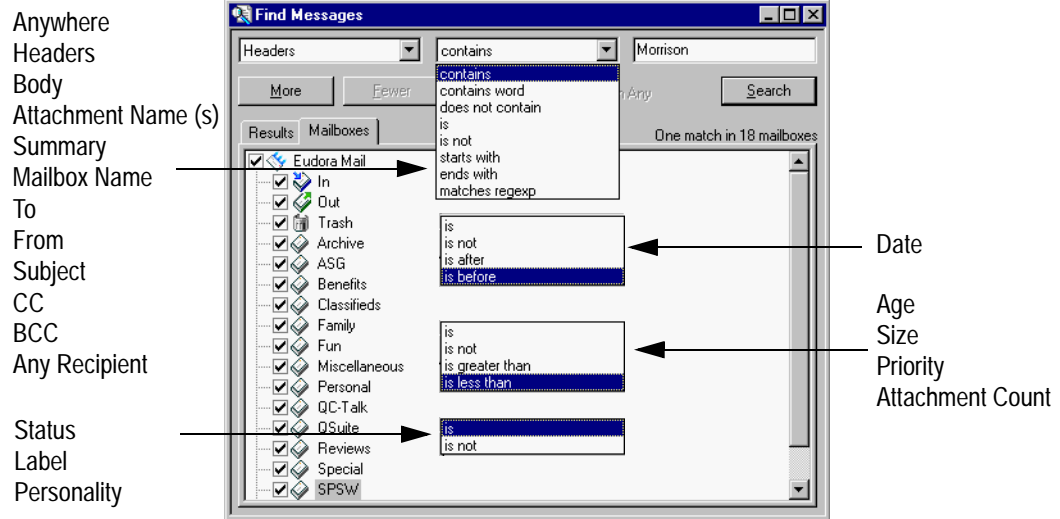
Anywhere
Headers
Body
Attachment Name (s)
Summary
Mailbox Name
To
From
Subject
CC
BCC
Any Recipient

Status
Label
Personality

Find Messages

Headers
contains
Morrison

contains
contains word
does not contain
is
is not
starts with
ends with
matches regexp

More
Fewer
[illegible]h Any
Search

Results
Mailboxes
One match in 18 mailboxes

Eudora Mail
In
Out
Trash
Archive
ASG
Benefits
Classifieds
Family
Fun
Miscellaneous
Personal
QC-Talk
QSuite
Reviews
Special
SPSW

is
is not
is after
is before

is
is not
is greater than
is less than

is
is not

Date

Age
Size
Priority
Attachment Count